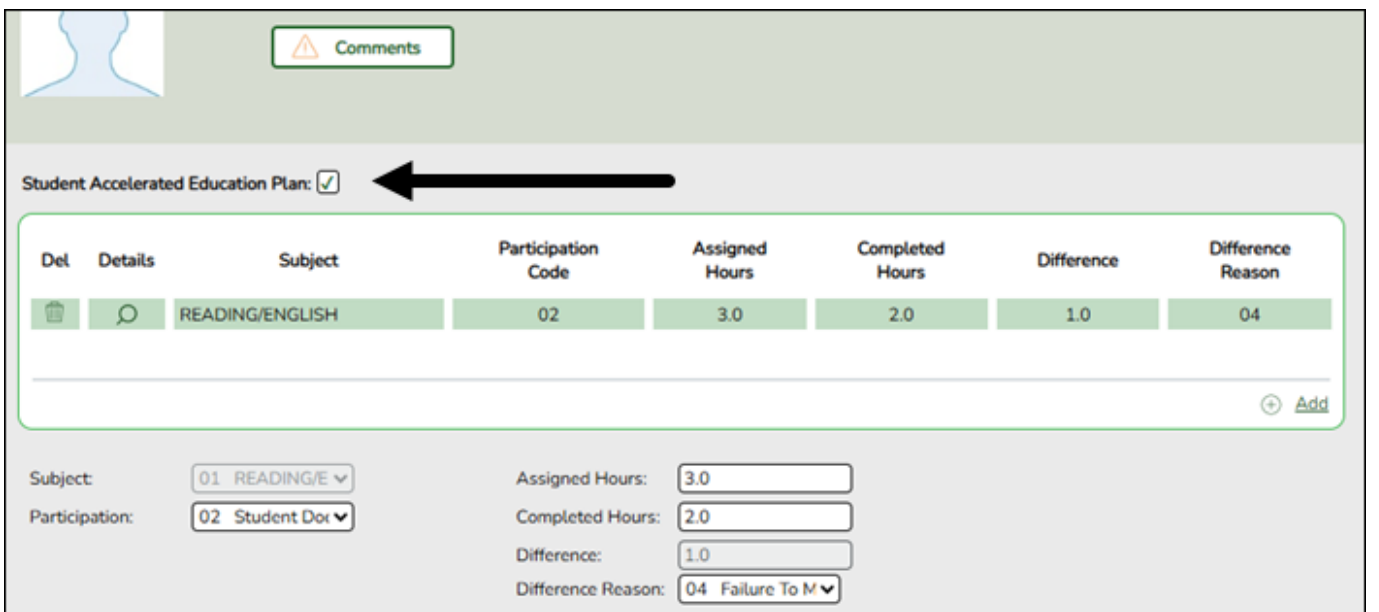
Comments

Student Accelerated Education Plan: ✓

| Del | Details | Subject | Participation Code | Assigned Hours | Completed Hours | Difference | Difference Reason |
|---|---|---|---|---|---|---|---|
| | | READING/ENGLISH | 02 | 3.0 | 2.0 | 1.0 | 04 |

Add

Subject: 01 READING/E

Participation: 02 Student Doc

Assigned Hours: 3.0

Completed Hours: 2.0

Difference: 1.0

Difference Reason: 04 Failure To M